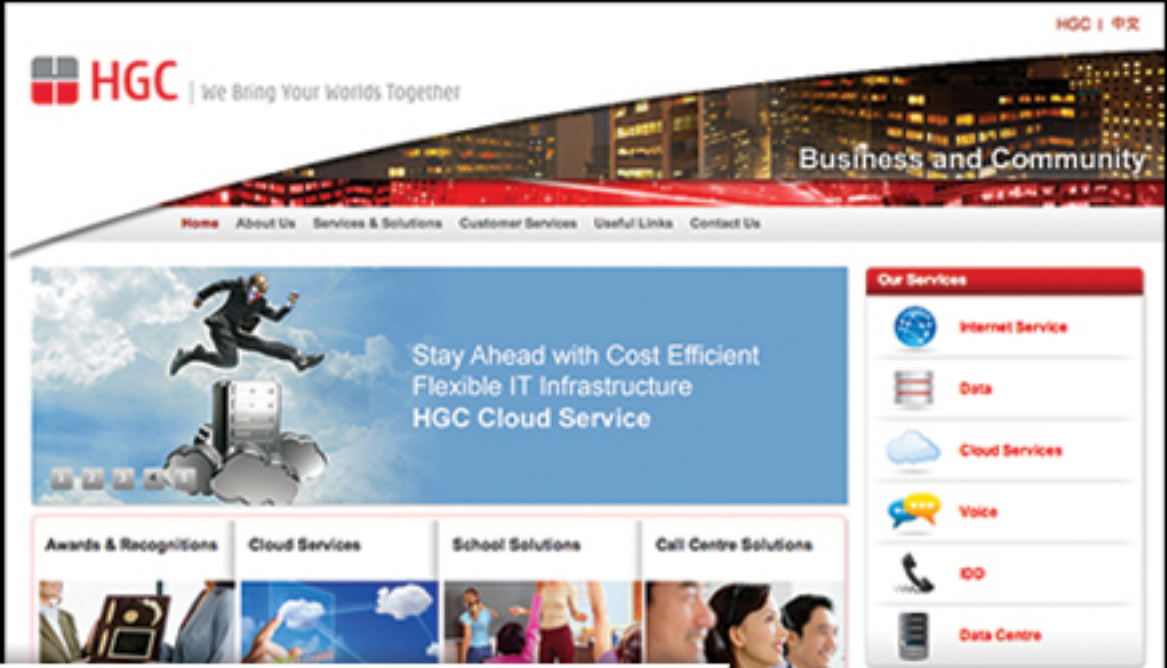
HGC | 中文

HGC | We Bring Your Worlds Together

Business and Community

Home About Us Services & Solutions Customer Services Useful Links Contact Us

Stay Ahead with Cost Efficient Flexible IT Infrastructure
HGC Cloud Service

1 2 3 4 5

Our Services

Internet Service

Data

Cloud Services

Voice

IDD

Data Centre

Awards & Recognitions

Cloud Services

School Solutions

Call Centre Solutions